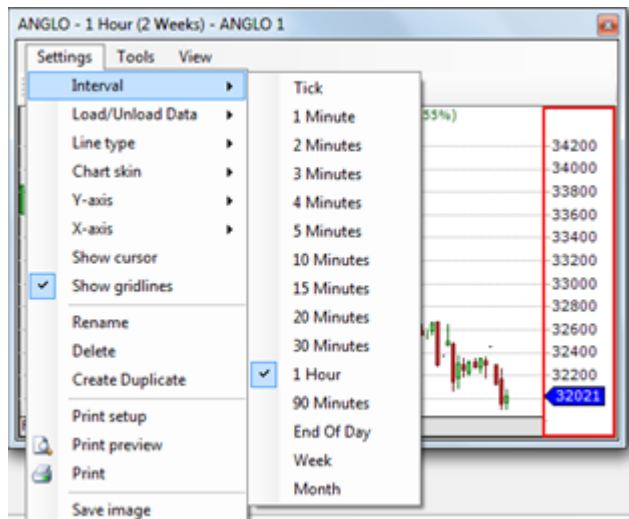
ANGLO - 1 Hour (2 Weeks) - ANGLO 1

Settings Tools View

Interval
Load/Unload Data
Line type
Chart skin
Y-axis
X-axis
Show cursor
Show gridlines
Rename
Delete
Create Duplicate
Print setup
Print preview
Print
Save image

Tick
1 Minute
2 Minutes
3 Minutes
4 Minutes
5 Minutes
10 Minutes
15 Minutes
20 Minutes
30 Minutes
1 Hour
90 Minutes
End Of Day
Week
Month

55%)

34200
34000
33800
33600
33400
33200
33000
32800
32600
32400
32200
32021